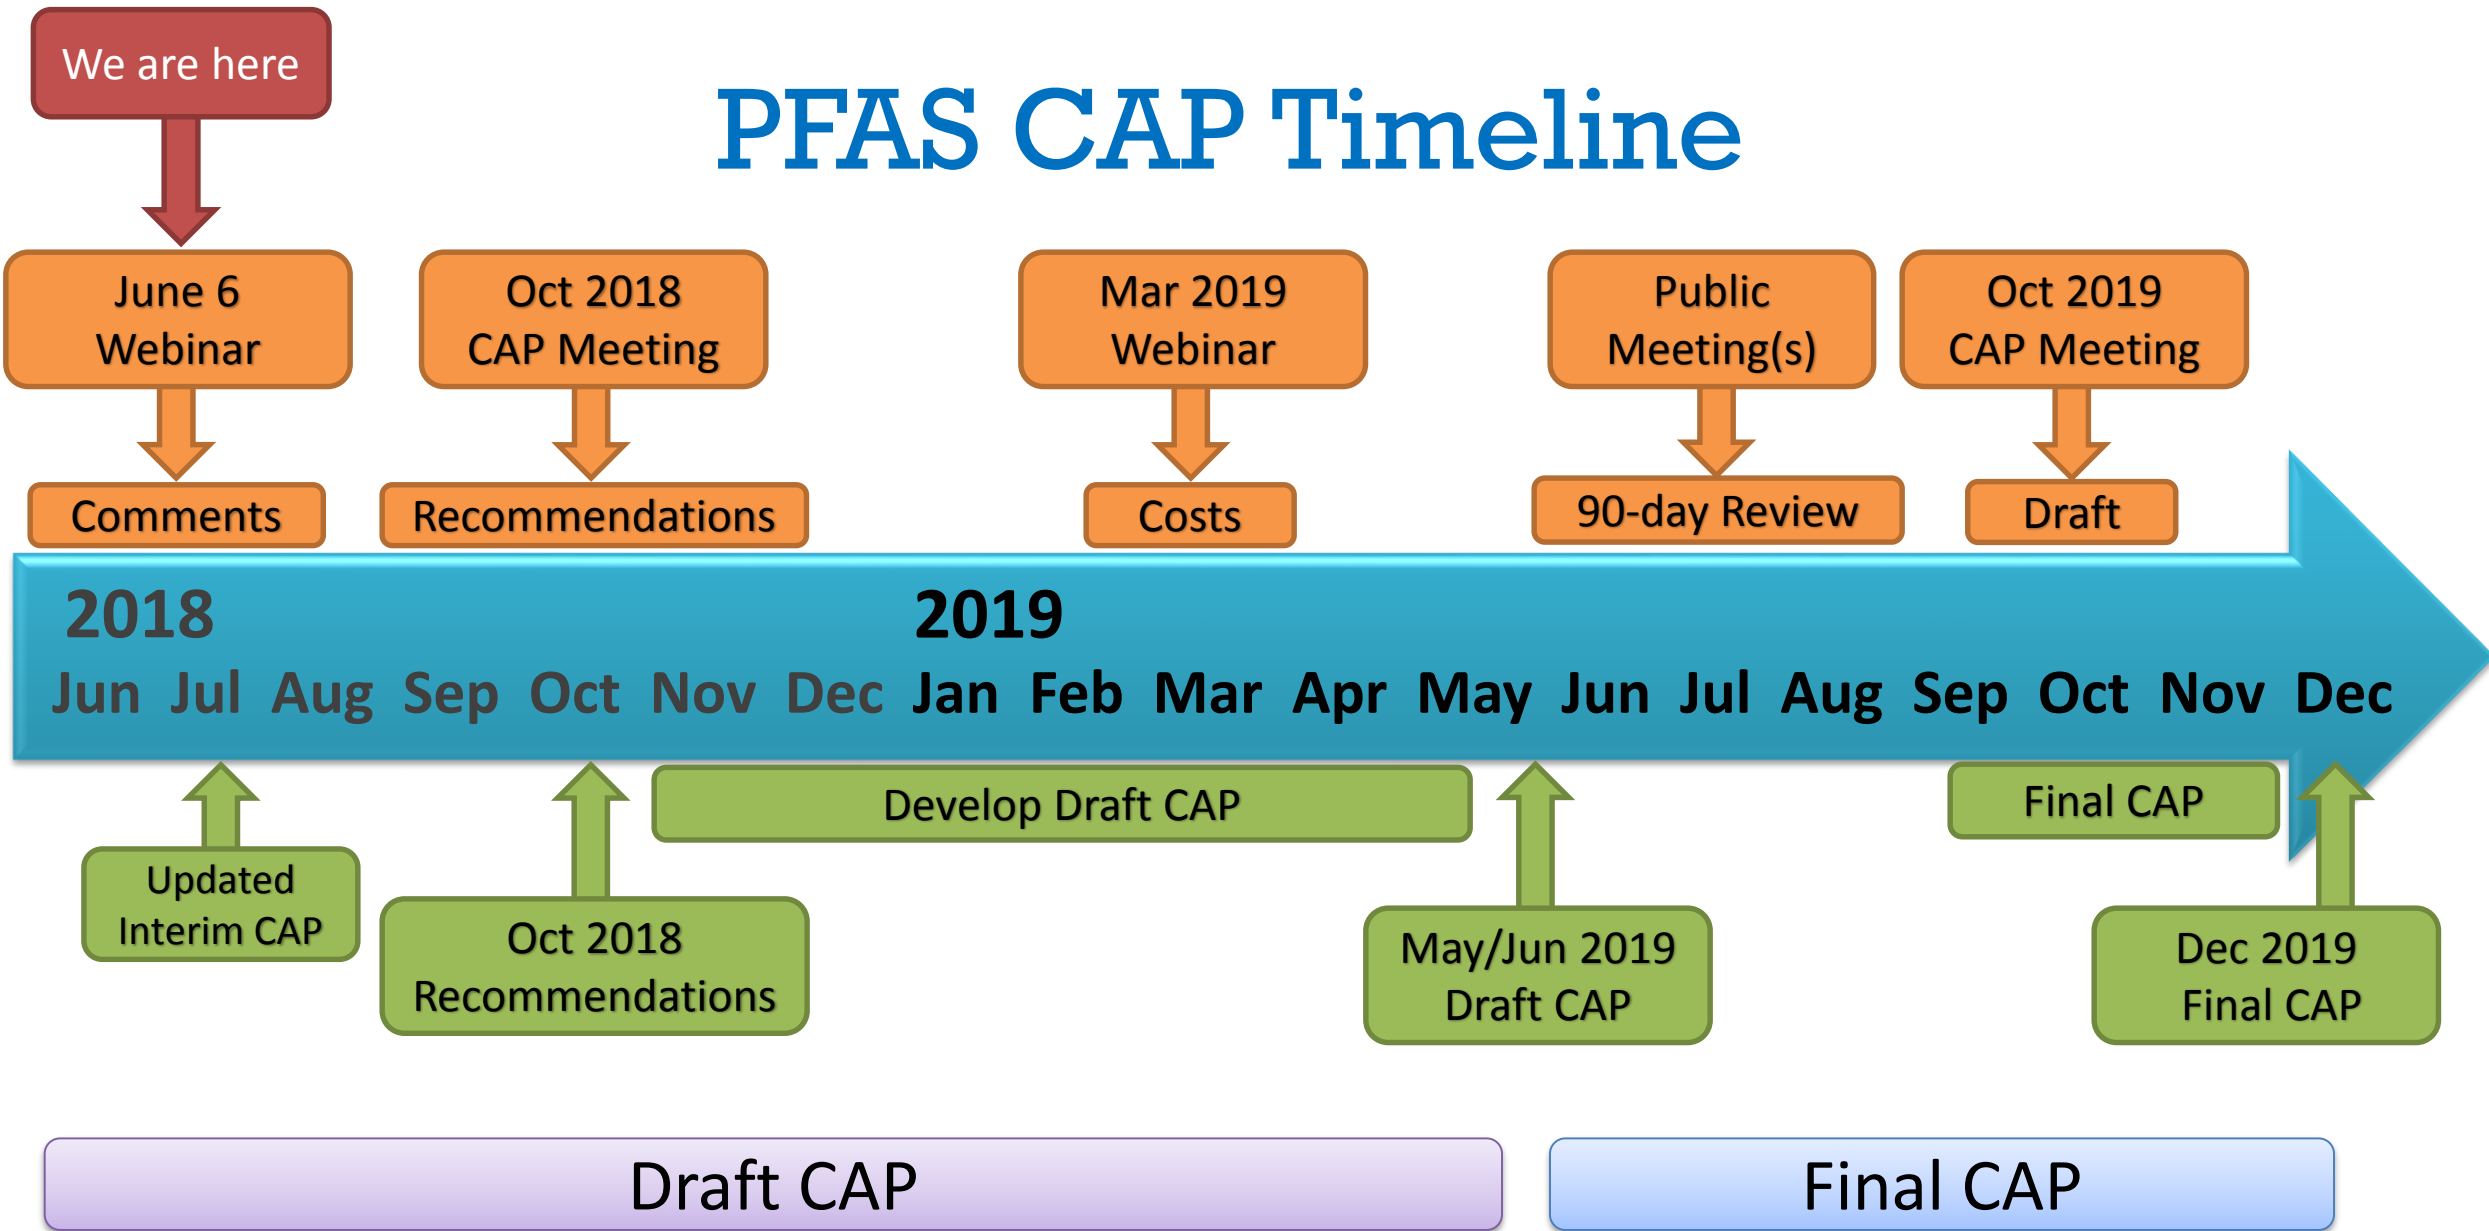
We are here

PFAS CAP Timeline

June 6 Webinar

Comments

Oct 2018 CAP Meeting

Recommendations

Mar 2019 Webinar

Costs

Public Meeting(s)

90-day Review

Oct 2019 CAP Meeting

Draft

2018

2019

Jun Jul Aug Sep Oct Nov Dec Jan Feb Mar Apr May Jun Jul Aug Sep Oct Nov Dec

Updated Interim CAP

Oct 2018 Recommendations

Develop Draft CAP

May/Jun 2019 Draft CAP

Final CAP

Dec 2019 Final CAP

Draft CAP

Final CAP